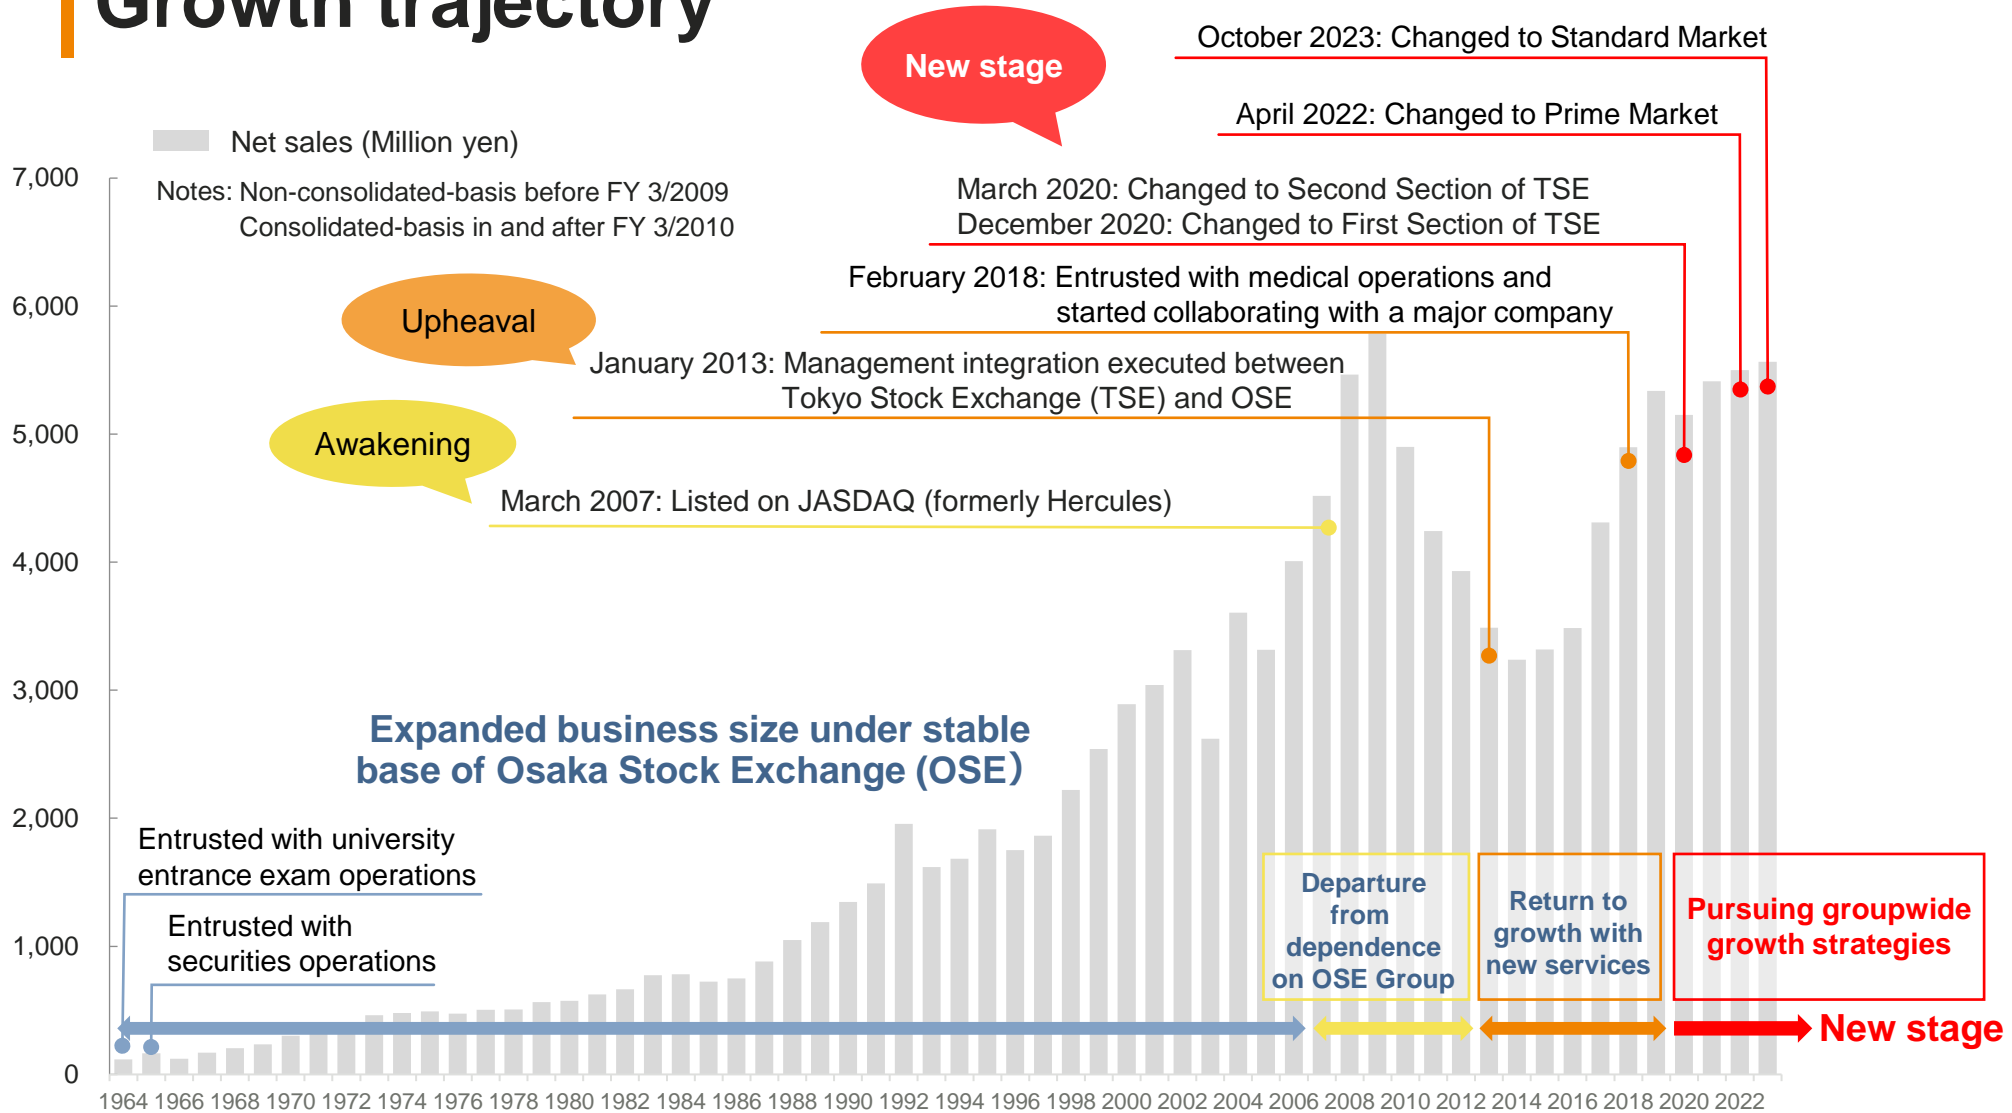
Growth trajectory

New stage

October 2023: Changed to Standard Market

April 2022: Changed to Prime Market

Net sales (Million yen)

Notes: Non-consolidated-basis before FY 3/2009
Consolidated-basis in and after FY 3/2010

March 2020: Changed to Second Section of TSE
December 2020: Changed to First Section of TSE

February 2018: Entrusted with medical operations and started collaborating with a major company

Upheaval

January 2013: Management integration executed between Tokyo Stock Exchange (TSE) and OSE

Awakening

March 2007: Listed on JASDAQ (formerly Hercules)

Expanded business size under stable base of Osaka Stock Exchange (OSE)

Entrusted with university entrance exam operations

Entrusted with securities operations

Departure from dependence on OSE Group

Return to growth with new services

Pursuing groupwide growth strategies

New stage

7,000
6,000
5,000
4,000
3,000
2,000
1,000
0

1964 1966 1968 1970 1972 1974 1976 1978 1980 1982 1984 1986 1988 1990 1992 1994 1996 1998 2000 2002 2004 2006 2008 2010 2012 2014 2016 2018 2020 2022